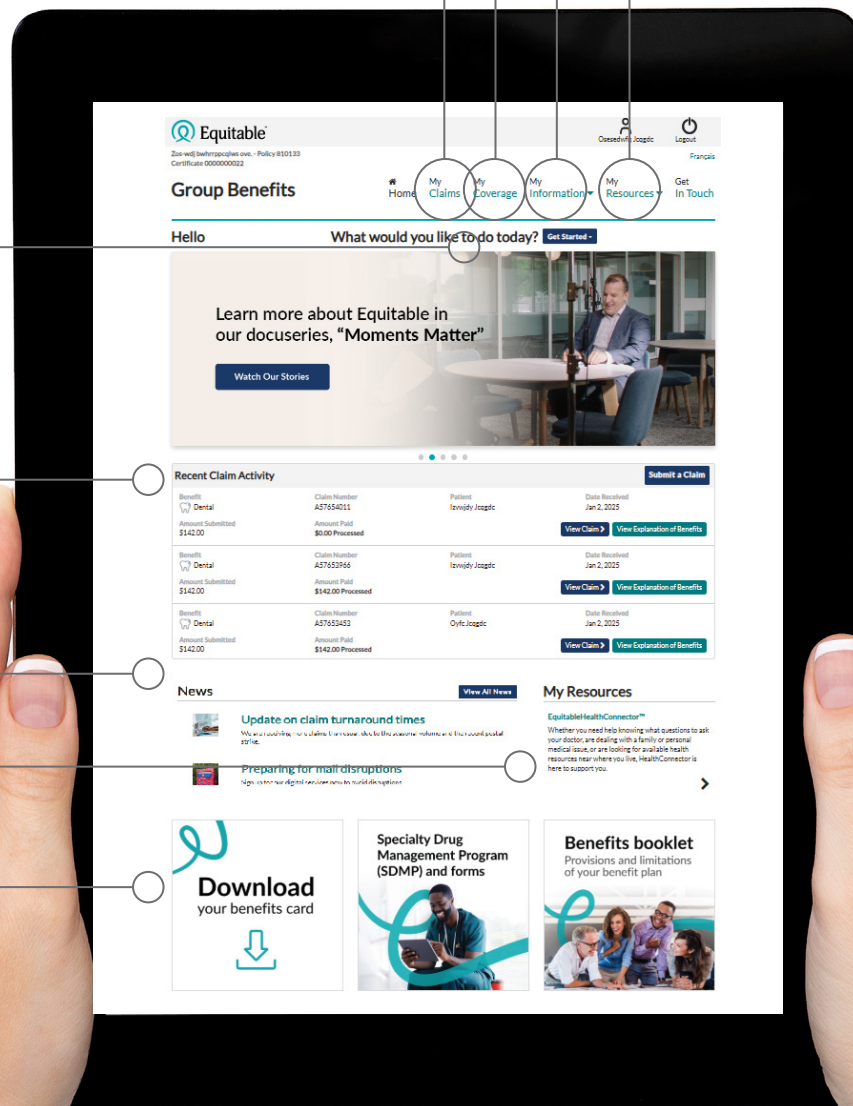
Equitable

Zoe-wdj bwhrppcqlwe ove. - Policy 810133
Certificate 0000000022

Osesedwrk Jcogdc
Logout
Français

Group Benefits

Home
My Claims
My Coverage
My Information
My Resources
Get In Touch

Hello
What would you like to do today? Get Started

Learn more about Equitable in our docuseries, "Moments Matter"

Watch Our Stories

Recent Claim Activity
Submit a Claim

| Benefit | Claim Number | Patient | Date Received |
|---|---|---|---|
| Dental | A57654011 | Izvwjdy Jcogdc | Jan 2, 2025 |
| Amount Submitted $142.00 | Amount Paid $0.00 Processed | | View Claim View Explanation of Benefits |
| Dental | A57653966 | Izvwjdy Jcogdc | Jan 2, 2025 |
| Amount Submitted $142.00 | Amount Paid $142.00 Processed | | View Claim View Explanation of Benefits |
| Dental | A57653453 | Oyfc Jcogdc | Jan 2, 2025 |
| Amount Submitted $142.00 | Amount Paid $142.00 Processed | | View Claim View Explanation of Benefits |

News
View All News

Update on claim turnaround times
We are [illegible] claims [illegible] due to the seasonal volume and the recent postal strike.

Preparing for mail disruptions
Sign up for our digital services now to avoid disruptions

My Resources

EquitableHealthConnector™
Whether you need help knowing what questions to ask your doctor, are dealing with a family or personal medical issue, or are looking for available health resources near where you live, HealthConnector is here to support you.

Download
your benefits card

Specialty Drug Management Program (SDMP) and forms

Benefits booklet
Provisions and limitations of your benefit plan